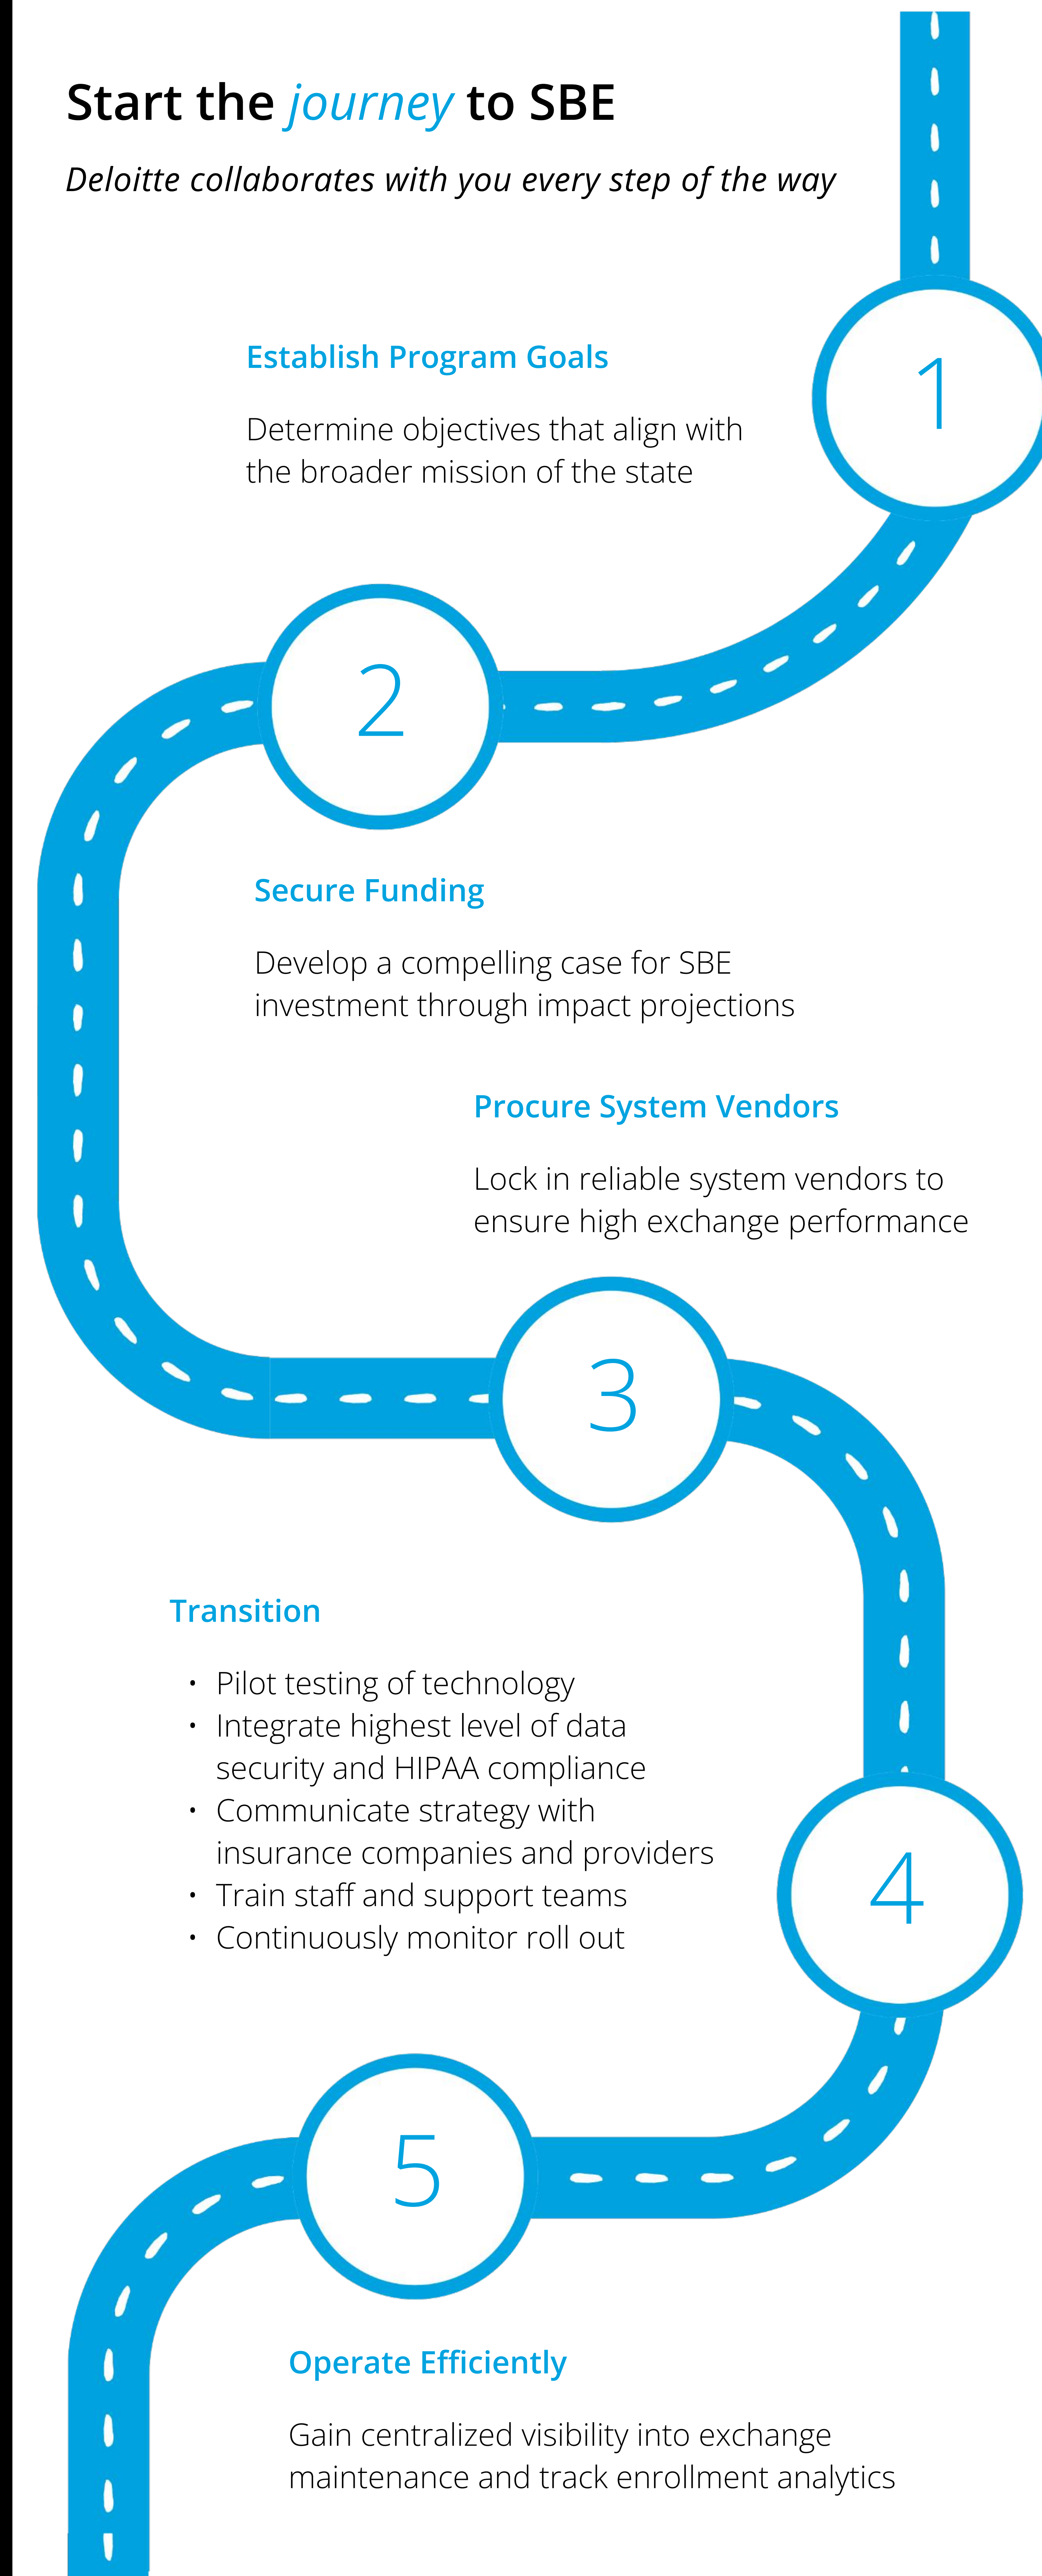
Start the journey to SBE

Deloitte collaborates with you every step of the way

1

Establish Program Goals

Determine objectives that align with the broader mission of the state

2

Secure Funding

Develop a compelling case for SBE investment through impact projections

Procure System Vendors

Lock in reliable system vendors to ensure high exchange performance

3

Transition

- Pilot testing of technology
- Integrate highest level of data security and HIPAA compliance
- Communicate strategy with insurance companies and providers
- Train staff and support teams
- Continuously monitor roll out

4

5

Operate Efficiently

Gain centralized visibility into exchange maintenance and track enrollment analytics